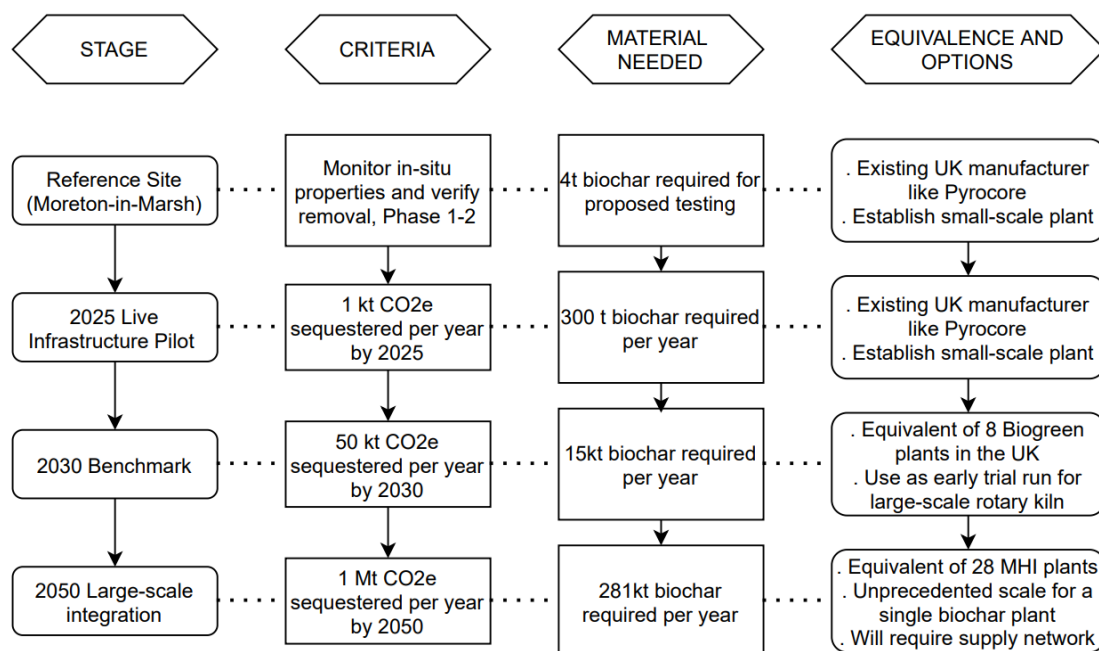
STAGE

CRITERIA

MATERIAL NEEDED

EQUIVALENCE AND OPTIONS

Reference Site (Moreton-in-Marsh)

Monitor in-situ properties and verify removal, Phase 1-2

4t biochar required for proposed testing

. Existing UK manufacturer like Pyrocore
. Establish small-scale plant

2025 Live Infrastructure Pilot

1 kt CO2e sequestered per year by 2025

300 t biochar required per year

. Existing UK manufacturer like Pyrocore
. Establish small-scale plant

2030 Benchmark

50 kt CO2e sequestered per year by 2030

15kt biochar required per year

. Equivalent of 8 Biogreen plants in the UK
. Use as early trial run for large-scale rotary kiln

2050 Large-scale integration

1 Mt CO2e sequestered per year by 2050

281kt biochar required per year

. Equivalent of 28 MHI plants
. Unprecedented scale for a single biochar plant
. Will require supply network